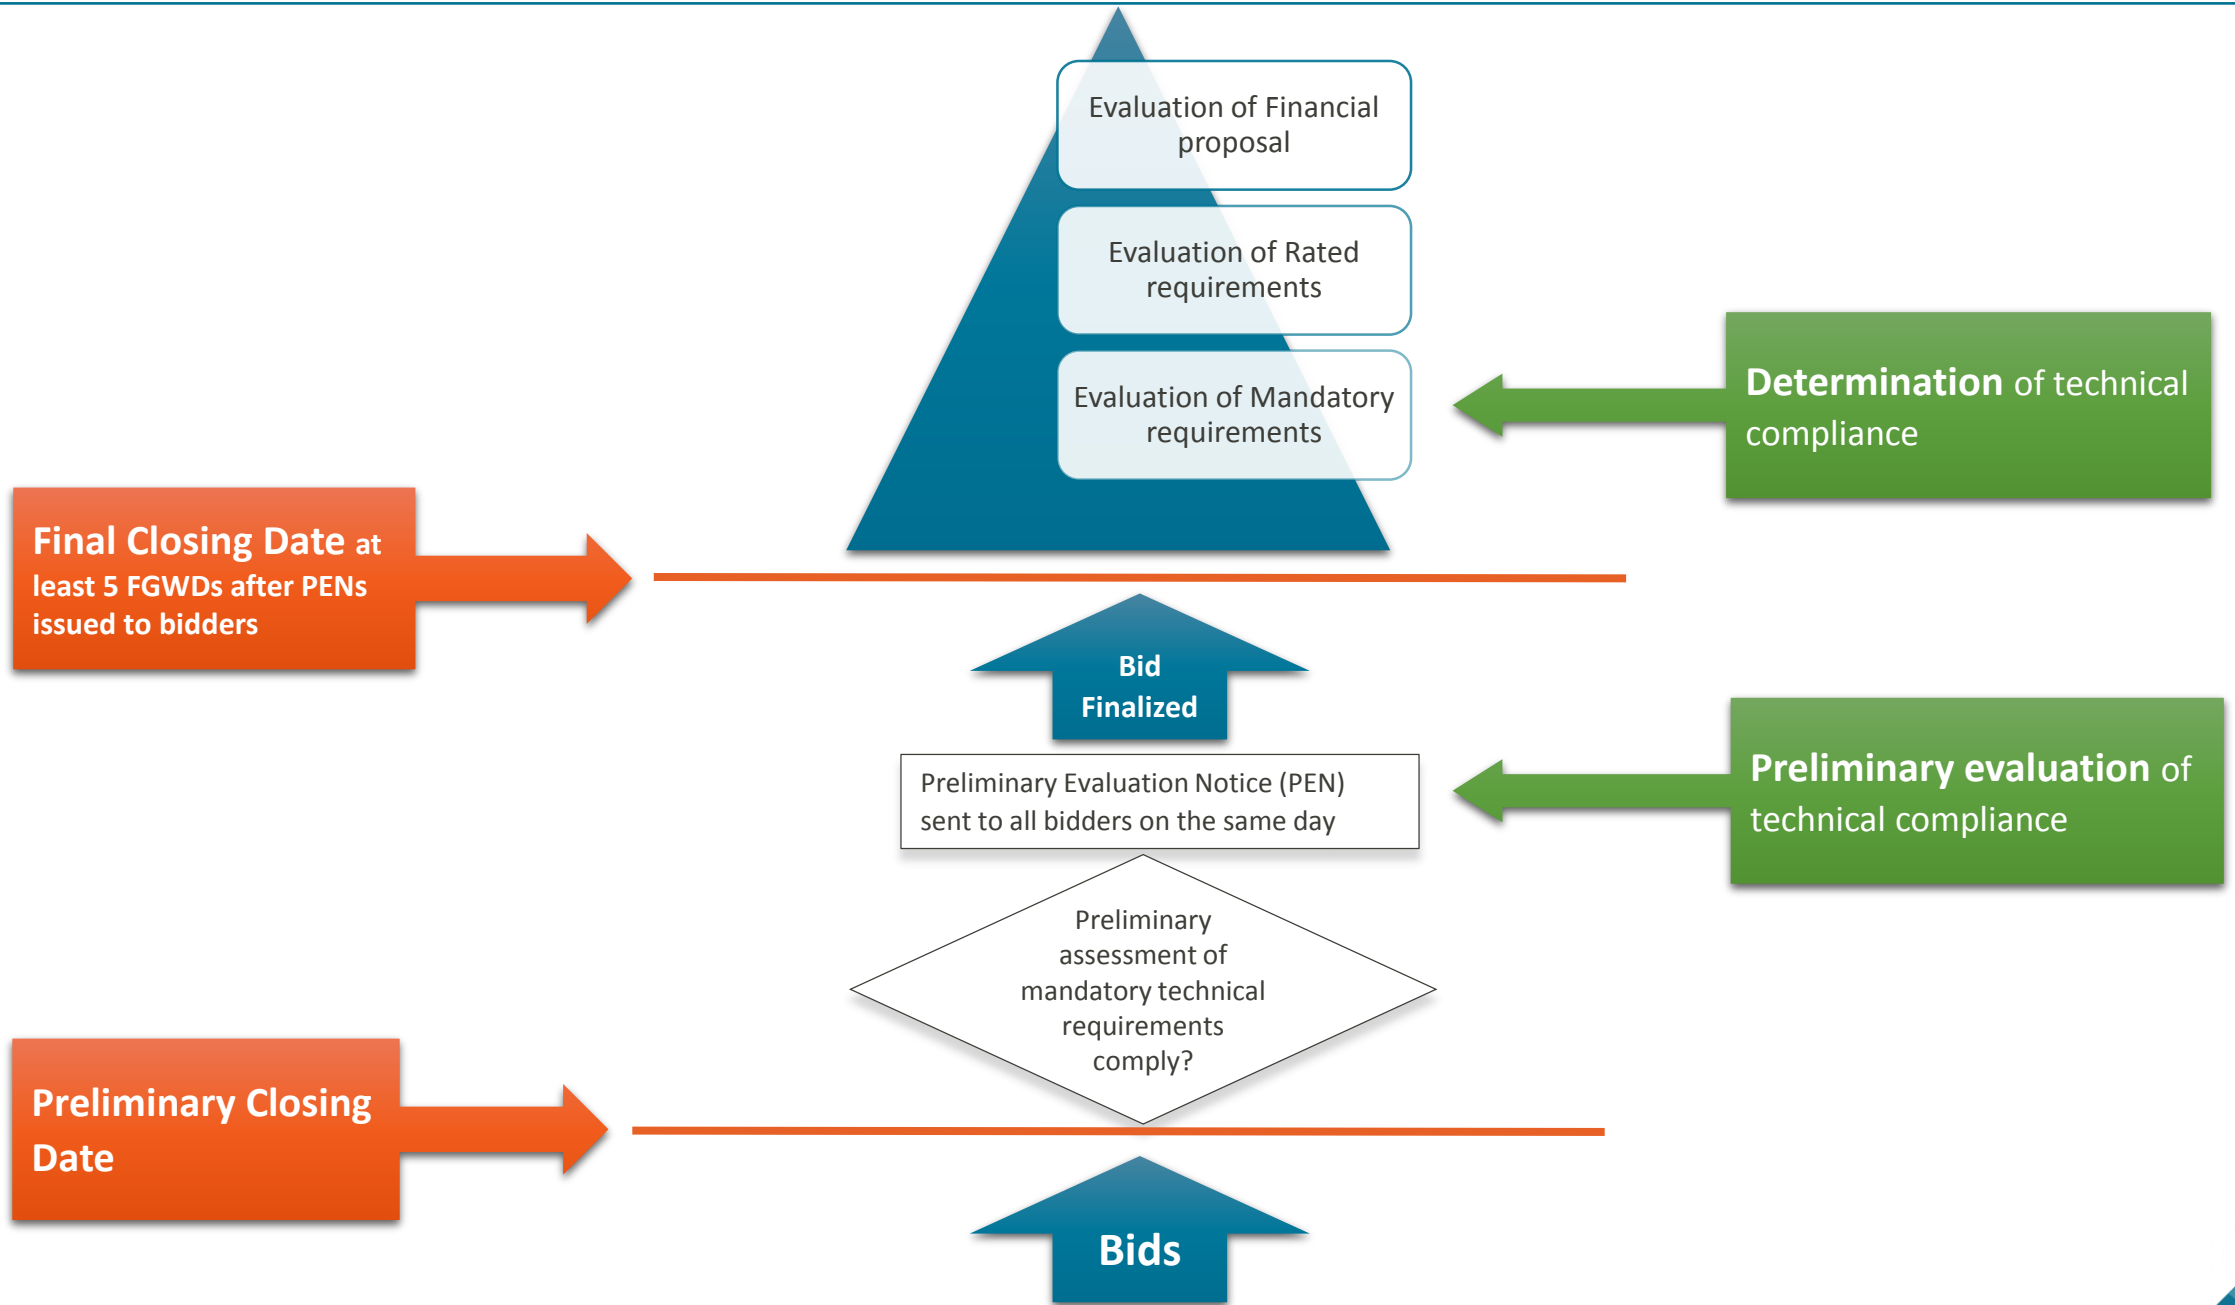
Evaluation of Financial proposal

Evaluation of Rated requirements

Evaluation of Mandatory requirements

Determination of technical compliance

Final Closing Date at least 5 FGWDs after PENs issued to bidders

Bid Finalized

Preliminary Evaluation Notice (PEN) sent to all bidders on the same day

Preliminary evaluation of technical compliance

Preliminary assessment of mandatory technical requirements comply?

Preliminary Closing Date

Bids